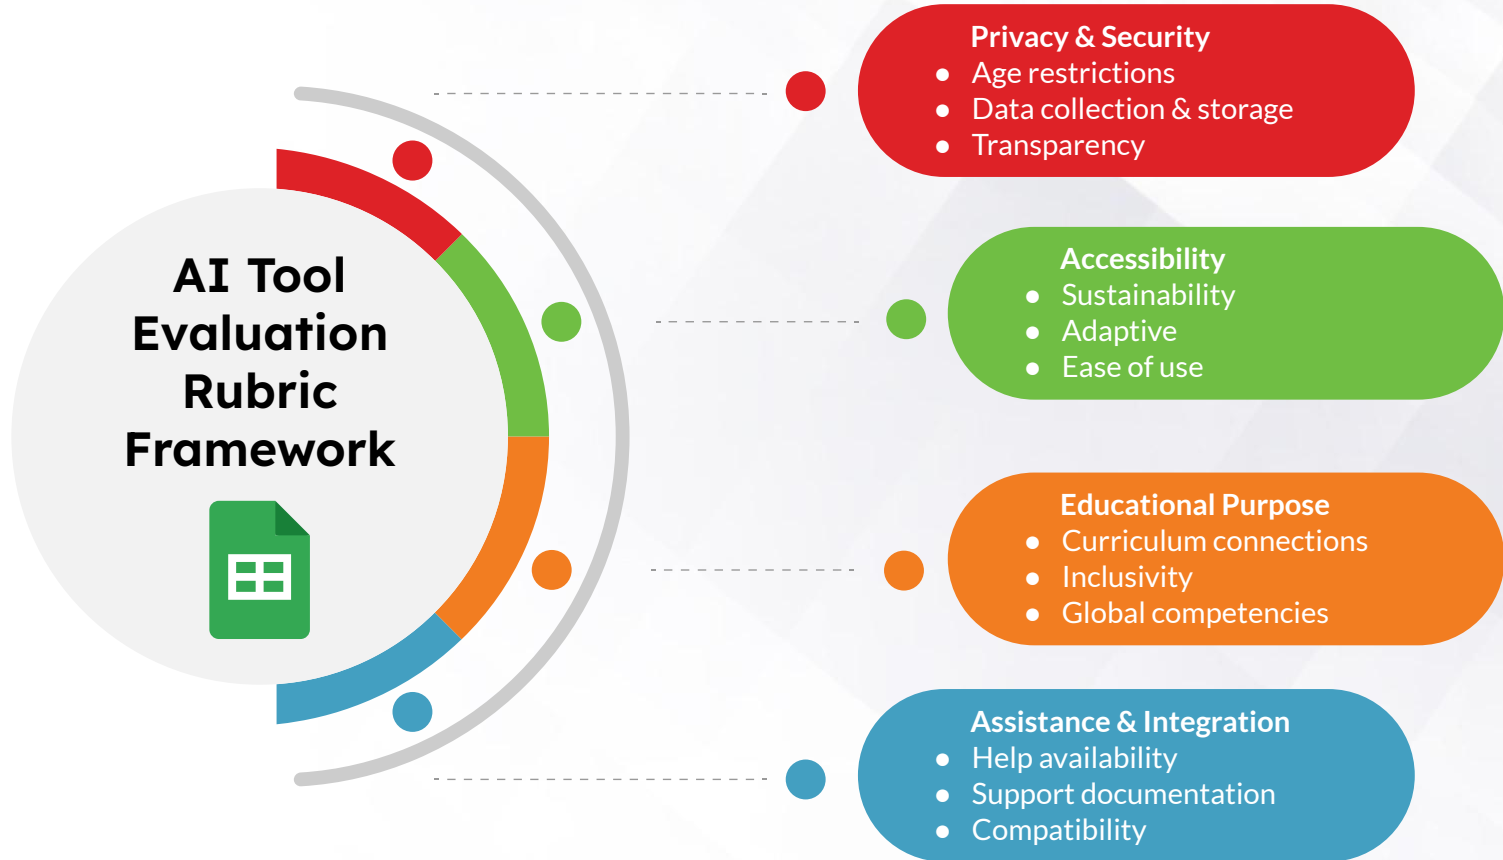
AI Tool Evaluation Rubric Framework

Privacy & Security
- Age restrictions
- Data collection & storage
- Transparency

Accessibility
- Sustainability
- Adaptive
- Ease of use

Educational Purpose
- Curriculum connections
- Inclusivity
- Global competencies

Assistance & Integration
- Help availability
- Support documentation
- Compatibility